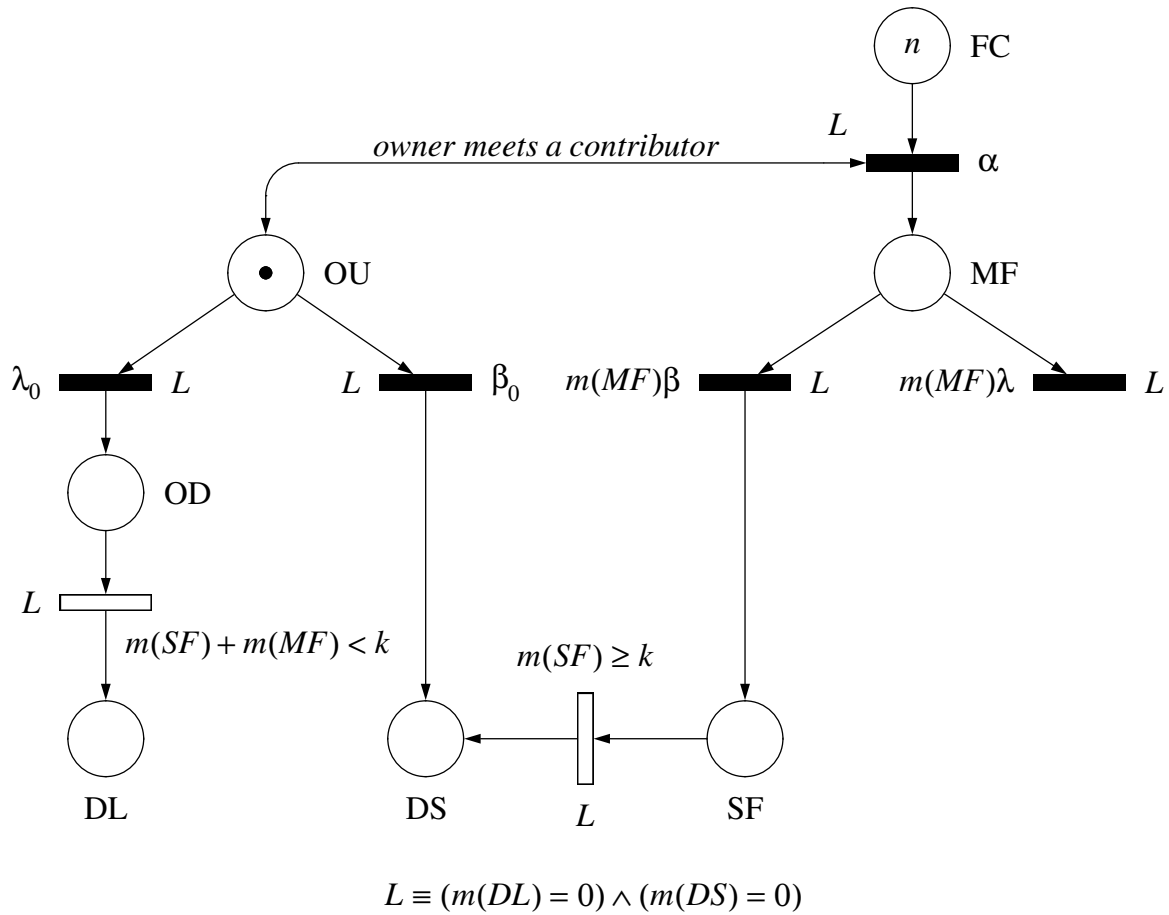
$n$ FC

$L$

owner meets a contributor

$\alpha$

OU

MF

$\lambda_0$ $L$

$L$ $\beta_0$

$m(MF)\beta$ $L$

$m(MF)\lambda$ $L$

OD

$L$

$m(SF) + m(MF) < k$

$m(SF) \geq k$

DL

DS

$L$

SF

$L \equiv (m(DL) = 0) \wedge (m(DS) = 0)$